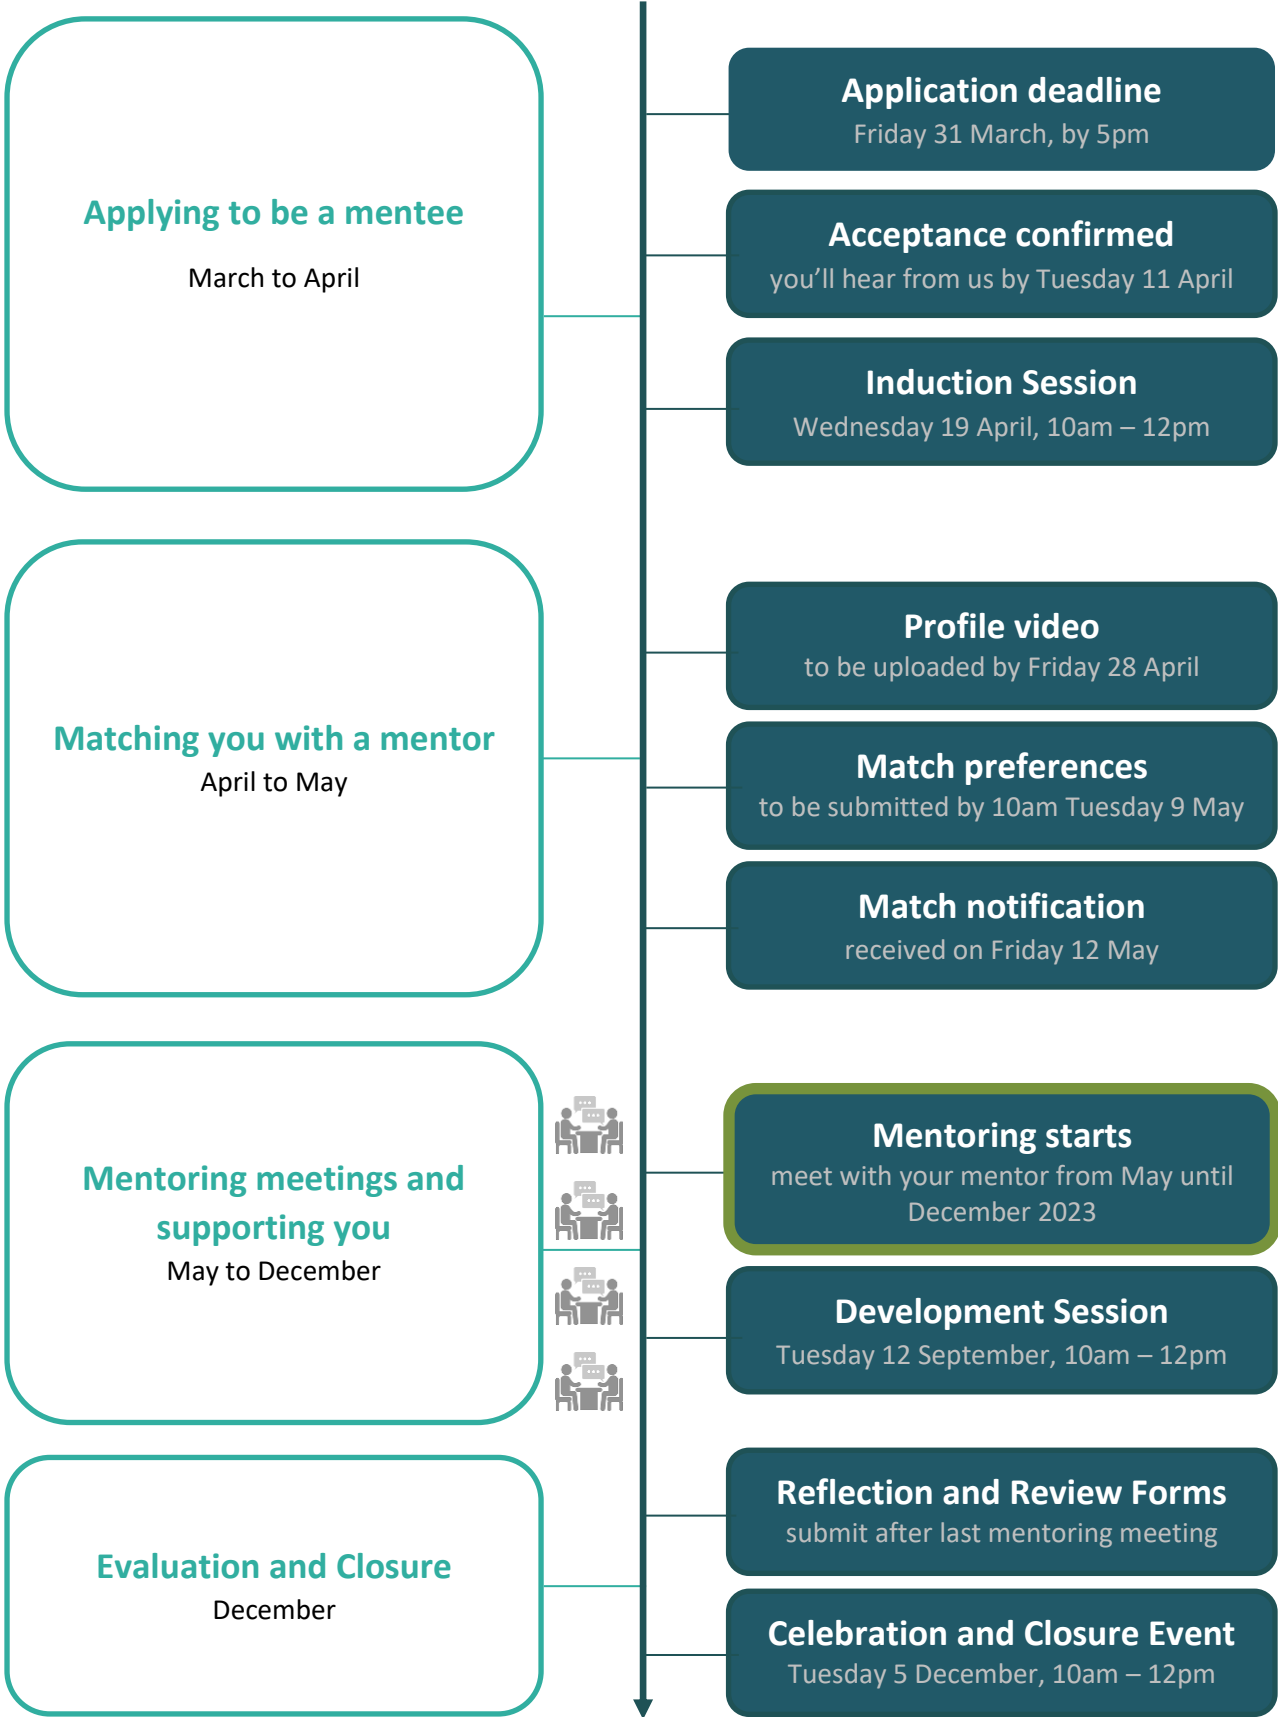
Applying to be a mentee

March to April

Application deadline
Friday 31 March, by 5pm

Acceptance confirmed
you'll hear from us by Tuesday 11 April

Induction Session
Wednesday 19 April, 10am – 12pm

Matching you with a mentor
April to May

Profile video
to be uploaded by Friday 28 April

Match preferences
to be submitted by 10am Tuesday 9 May

Match notification
received on Friday 12 May

Mentoring meetings and supporting you
May to December

Mentoring starts
meet with your mentor from May until December 2023

Development Session
Tuesday 12 September, 10am – 12pm

Evaluation and Closure
December

Reflection and Review Forms
submit after last mentoring meeting

Celebration and Closure Event
Tuesday 5 December, 10am – 12pm